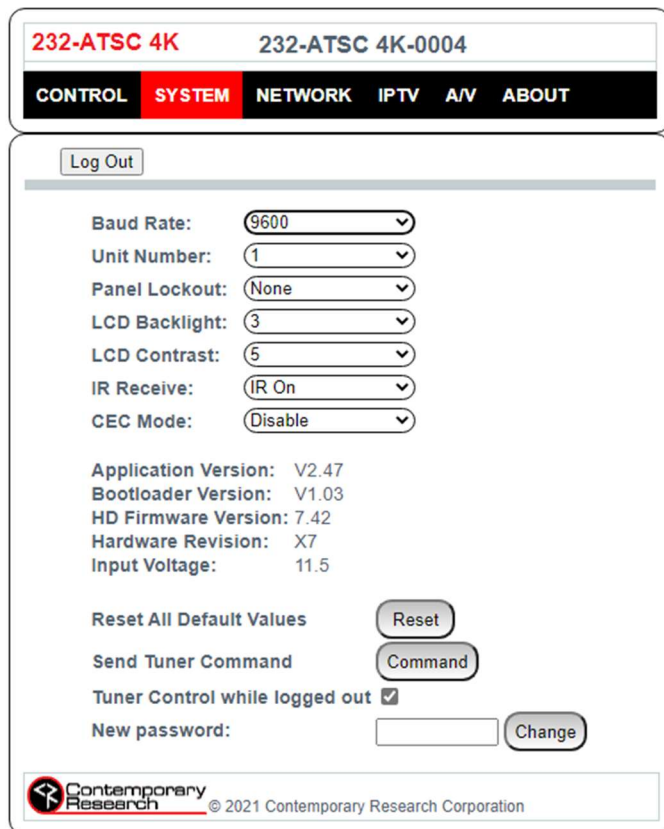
232-ATSC 4K 232-ATSC 4K-0004

CONTROL SYSTEM NETWORK IPTV A/V ABOUT

Log Out

Baud Rate: 9600
Unit Number: 1
Panel Lockout: None
LCD Backlight: 3
LCD Contrast: 5
IR Receive: IR On
CEC Mode: Disable

Application Version: V2.47
Bootloader Version: V1.03
HD Firmware Version: 7.42
Hardware Revision: X7
Input Voltage: 11.5

Reset All Default Values Reset
Send Tuner Command Command
Tuner Control while logged out ☑
New password: Change

Contemporary Research © 2021 Contemporary Research Corporation